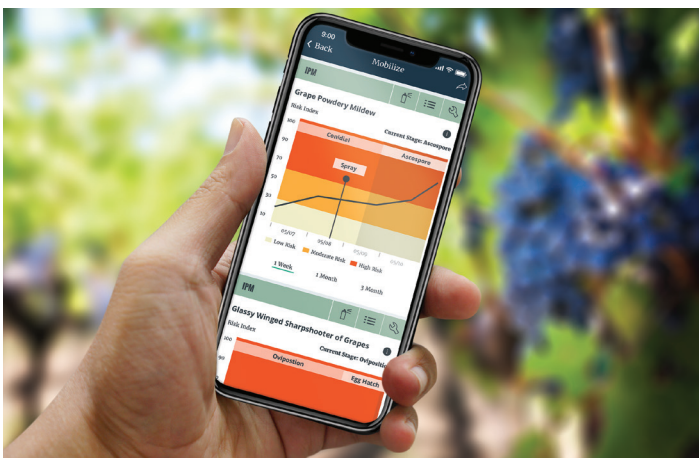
9:00

< Back

Mobilize

IPM

Grape Powdery Mildew

Risk Index

Current Stage: Ascospore

100

Conidial

Ascospore

Spray

70

50

30

10

05/02

05/04

05/06

05/08

Low Risk

Moderate Risk

High Risk

1 Week

1 Month

3 Month

IPM

Glassy Winged Sharpshooter of Grapes

Risk Index

Current Stage: Oviposition

100

Oviposition

Egg Hatch